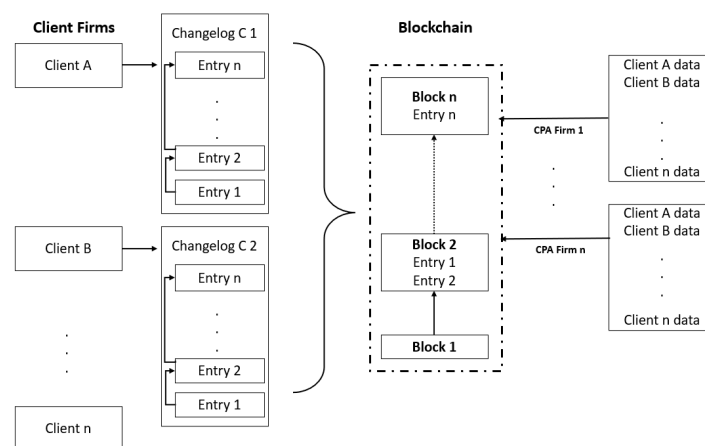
Client Firms

Client A

Client B

.
.
.

Client n

Changelog C 1

Entry n

.
.
.

Entry 2

Entry 1

Changelog C 2

Entry n

.
.
.

Entry 2

Entry 1

Blockchain

Block n
Entry n

Block 2
Entry 1
Entry 2

Block 1

CPA Firm 1

.
.
.

CPA Firm n

Client A data
Client B data
.
.
.
Client n data

Client A data
Client B data
.
.
.
Client n data